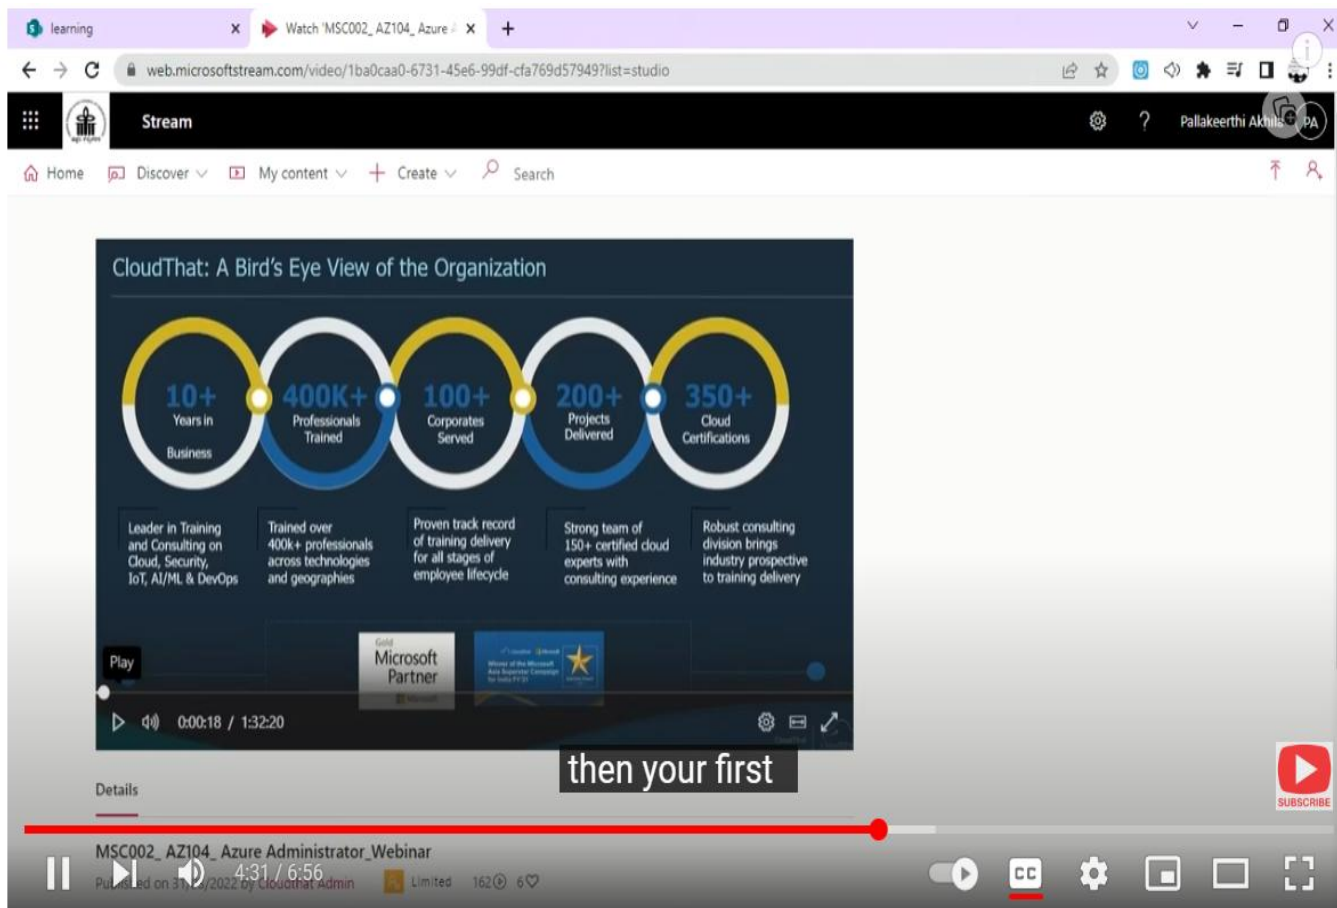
learning
Watch 'MSC002_AZ104_Azure
web.microsoftstream.com/video/1ba0caa0-6731-45e6-99df-cfa769d57949?list=studio

Stream
Pallakeerthi Akhils PA

Home Discover My content Create Search

CloudThat: A Bird's Eye View of the Organization

10+ Years in Business
400K+ Professionals Trained
100+ Corporates Served
200+ Projects Delivered
350+ Cloud Certifications

Leader in Training and Consulting on Cloud, Security, IoT, AI/ML & DevOps

Trained over 400k+ professionals across technologies and geographies

Proven track record of training delivery for all stages of employee lifecycle

Strong team of 150+ certified cloud experts with consulting experience

Robust consulting division brings industry prospective to training delivery

Gold Microsoft Partner

Play
0:00:18 / 1:32:20

then your first

Details

MSC002_AZ104_Azure Administrator_Webinar
Published on 31/1/2022 by Cloudthat Admin Limited 162 6

4:31 / 6:56

SUBSCRIBE